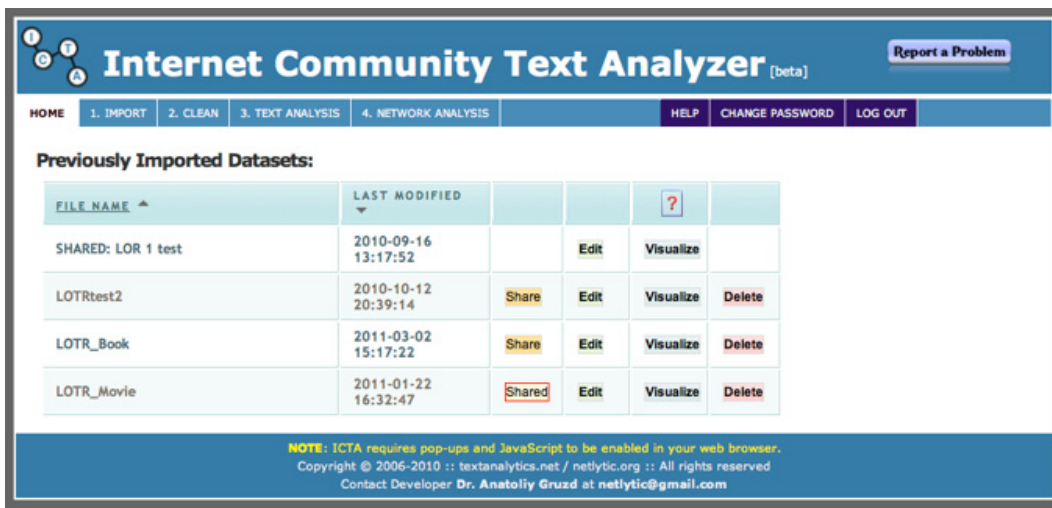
I C T A Internet Community Text Analyzer [beta]

Report a Problem

HOME | 1. IMPORT | 2. CLEAN | 3. TEXT ANALYSIS | 4. NETWORK ANALYSIS | HELP | CHANGE PASSWORD | LOG OUT

Previously Imported Datasets:

| FILE NAME ▲ | LAST MODIFIED ▼ | | | ? | |
|---|---|---|---|---|---|
| SHARED: LOR 1 test | 2010-09-16 13:17:52 | | Edit | Visualize | |
| LOTRtest2 | 2010-10-12 20:39:14 | Share | Edit | Visualize | Delete |
| LOTR_Book | 2011-03-02 15:17:22 | Share | Edit | Visualize | Delete |
| LOTR_Movie | 2011-01-22 16:32:47 | Shared | Edit | Visualize | Delete |

NOTE: ICTA requires pop-ups and JavaScript to be enabled in your web browser.
Copyright © 2006-2010 :: textanalytics.net / netlytic.org :: All rights reserved
Contact Developer Dr. Anatoliy Gruzd at netlytic@gmail.com